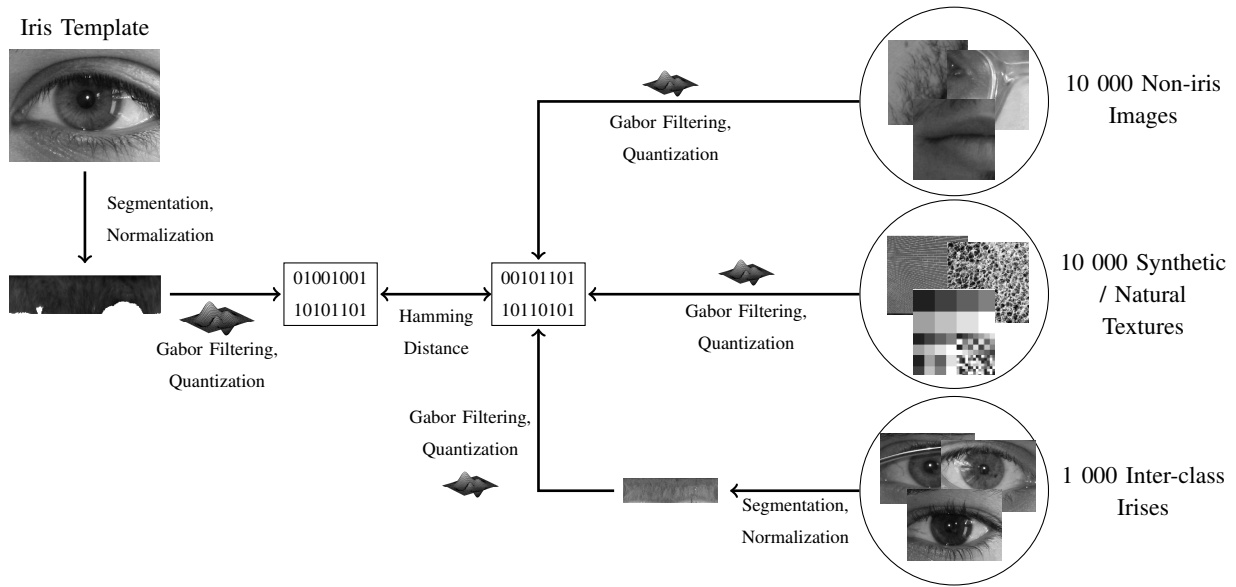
Iris Template

Segmentation, Normalization

01001001
10101101

Gabor Filtering, Quantization

Hamming Distance

00101101
10110101

Gabor Filtering, Quantization

10 000 Non-iris Images

Gabor Filtering, Quantization

10 000 Synthetic / Natural Textures

Gabor Filtering, Quantization

Segmentation, Normalization

1 000 Inter-class Irises